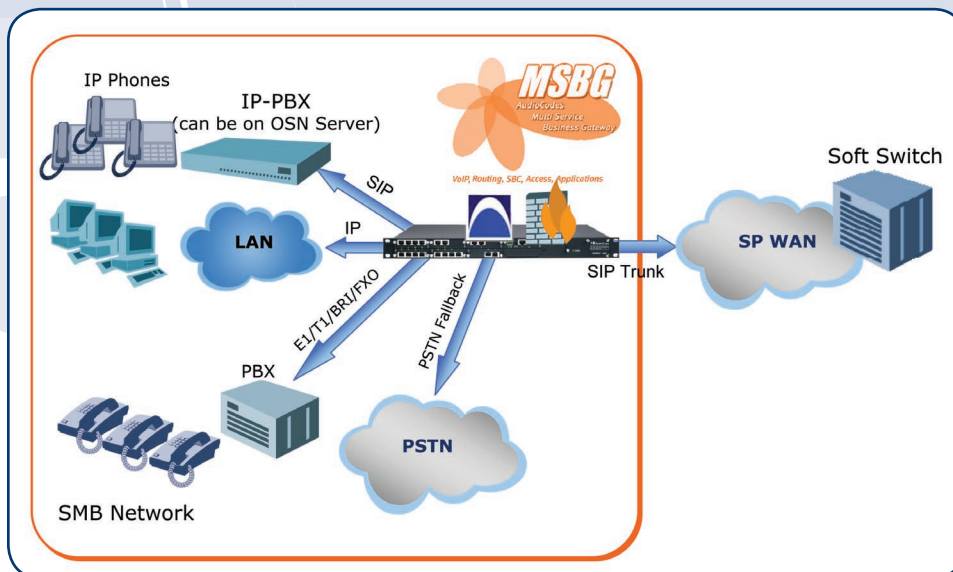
IP Phones

IP-PBX
(can be on OSN Server)

MSBG
AudioCodes
Multi Service
Business Gateway

VoIP, Routing, SBC, Access, Applications

Soft Switch

SIP

IP

LAN

SP WAN

SIP Trunk

E1/T1/BRI/FXO

PSTN Fallback

PBX

PSTN

SMB Network